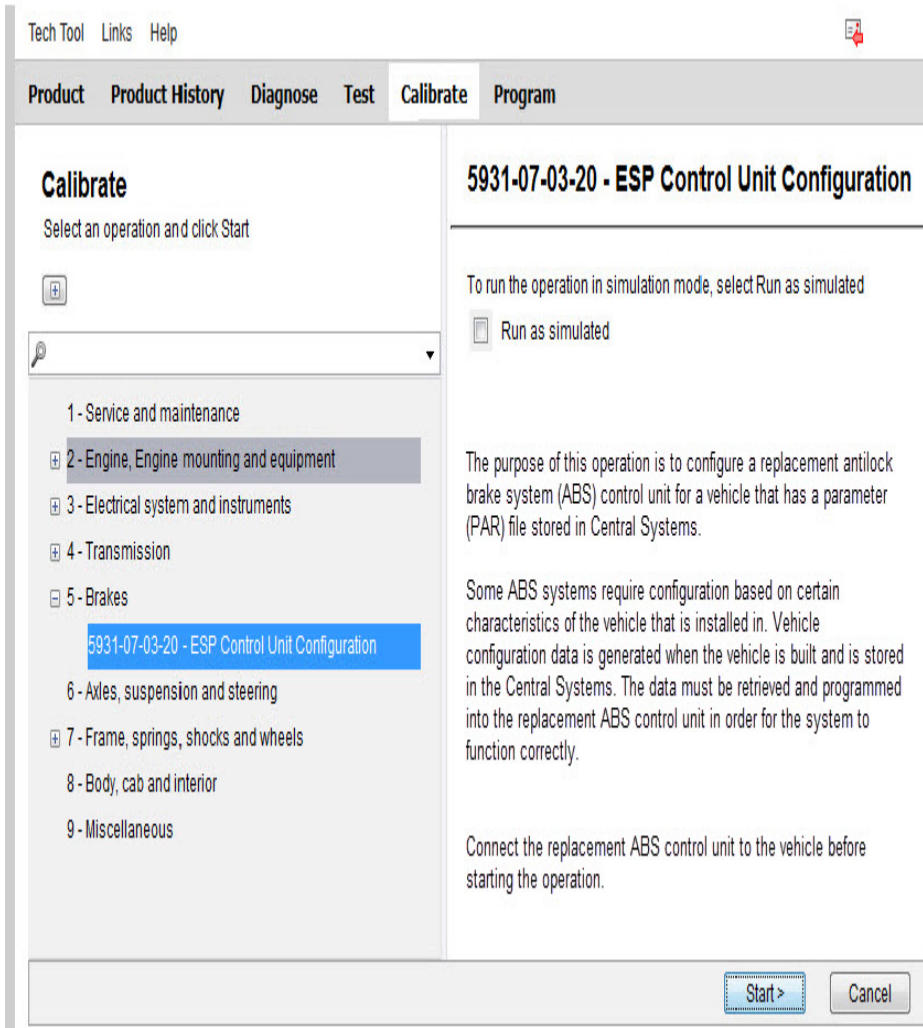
Tech Tool Links Help

Product Product History Diagnose Test Calibrate Program

Calibrate
Select an operation and click Start

1 - Service and maintenance
2 - Engine, Engine mounting and equipment
3 - Electrical system and instruments
4 - Transmission
5 - Brakes
5931-07-03-20 - ESP Control Unit Configuration
6 - Axles, suspension and steering
7 - Frame, springs, shocks and wheels
8 - Body, cab and interior
9 - Miscellaneous

5931-07-03-20 - ESP Control Unit Configuration

To run the operation in simulation mode, select Run as simulated

Run as simulated

The purpose of this operation is to configure a replacement antilock brake system (ABS) control unit for a vehicle that has a parameter (PAR) file stored in Central Systems.

Some ABS systems require configuration based on certain characteristics of the vehicle that is installed in. Vehicle configuration data is generated when the vehicle is built and is stored in the Central Systems. The data must be retrieved and programmed into the replacement ABS control unit in order for the system to function correctly.

Connect the replacement ABS control unit to the vehicle before starting the operation.

Start >
Cancel